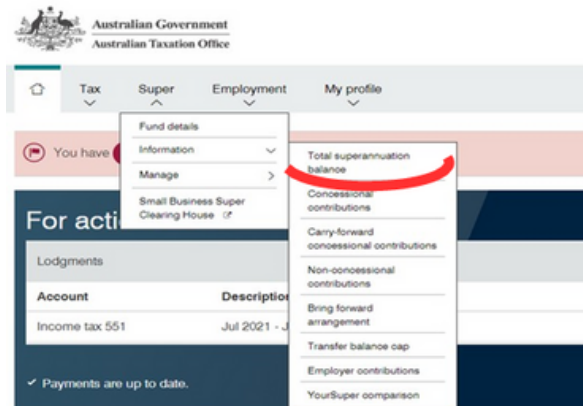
Australian Government
Australian Taxation Office

Tax
Super
Employment
My profile

Fund details
Information
Manage
Small Business Super Clearing House

Total superannuation balance
Concessional contributions
Carry-forward concessional contributions
Non-concessional contributions
Bring forward arrangement
Transfer balance cap
Employer contributions
YourSuper comparison

You have

For acti

Lodgments

Account
Descriptio

Income tax 551
Jul 2021 - J

✓ Payments are up to date.